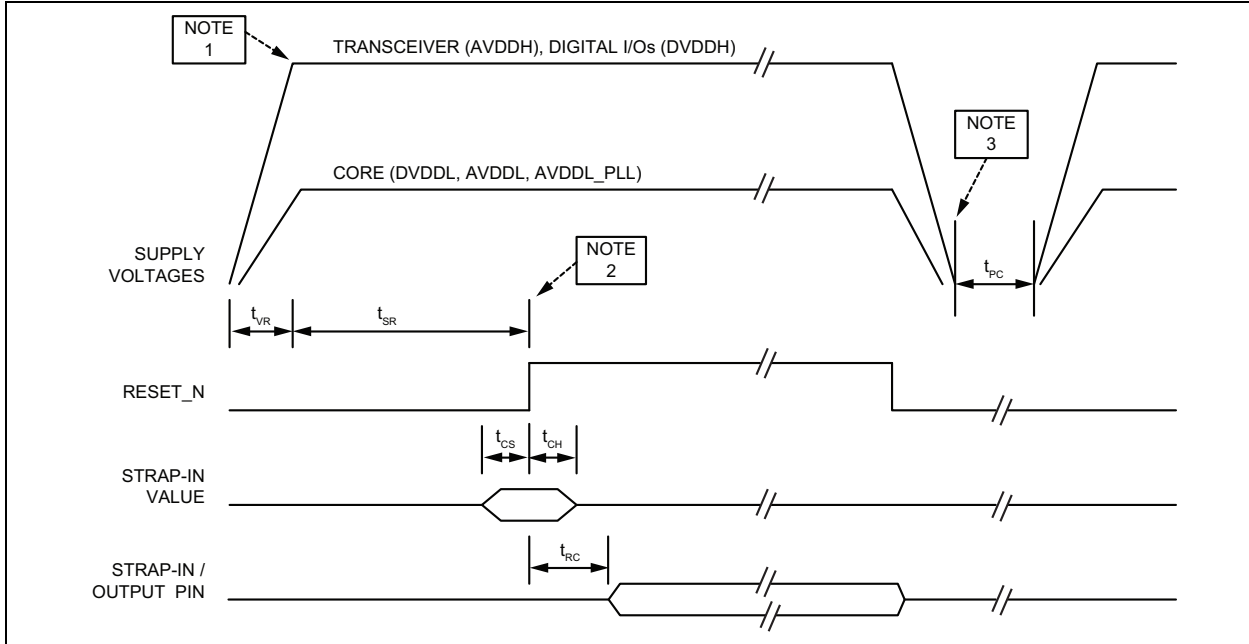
NOTE 1

TRANSCEIVER (AVDDH), DIGITAL I/Os (DVDDH)

NOTE 3

CORE (DVDDL, AVDDL, AVDDL_PLL)

SUPPLY VOLTAGES

NOTE 2

$t_{PC}$

$t_{VR}$

$t_{SR}$

RESET_N

$t_{CS}$

$t_{CH}$

STRAP-IN VALUE

$t_{RC}$

STRAP-IN / OUTPUT PIN